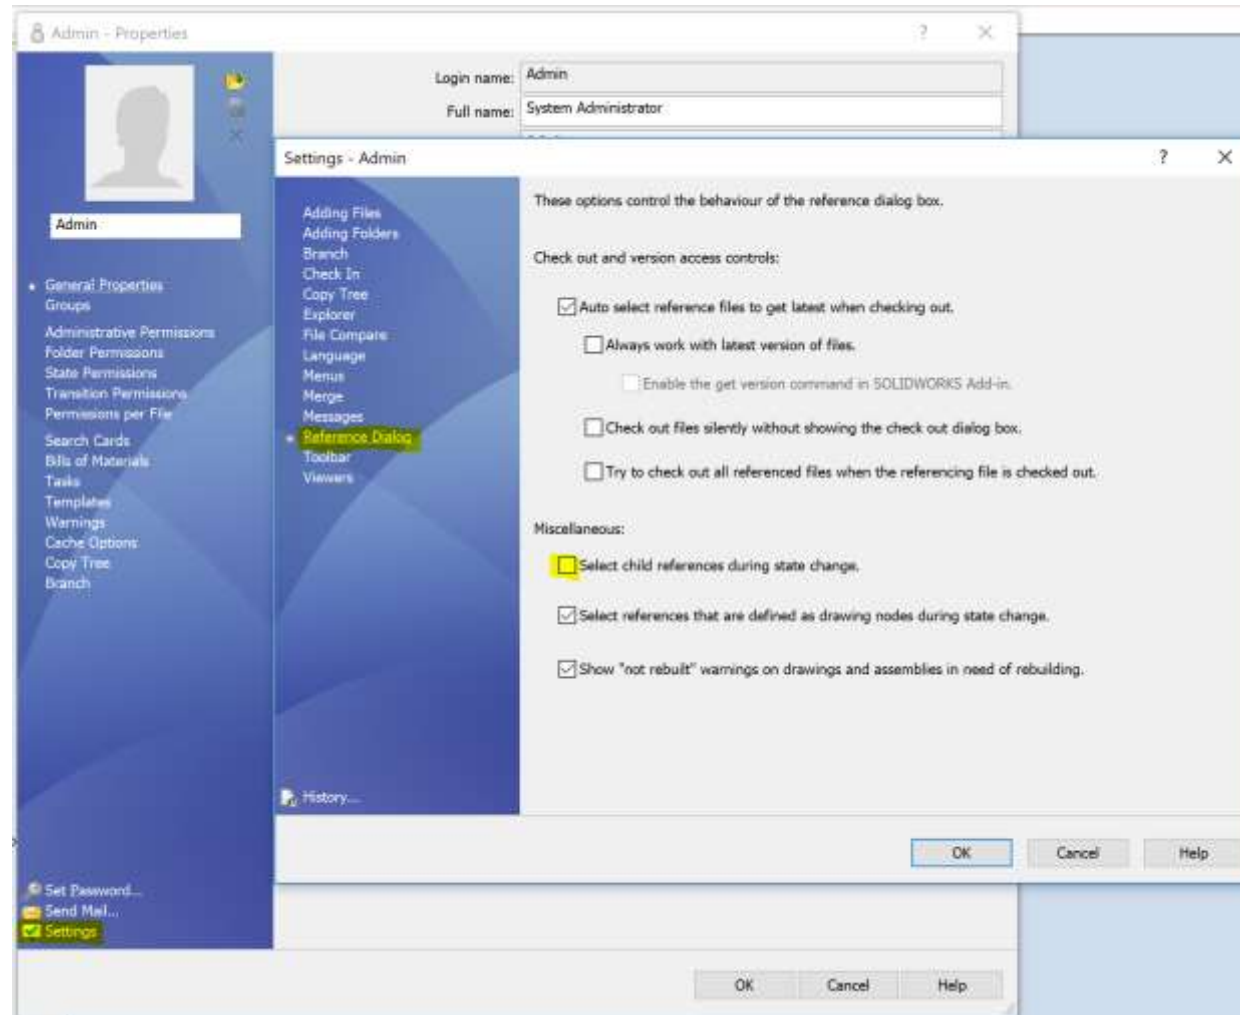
Admin - Properties

?

Login name: Admin

Full name: System Administrator

Admin

General Properties
Groups
Administrative Permissions
Folder Permissions
State Permissions
Transition Permissions
Permissions per File
Search Cards
Bills of Materials
Tasks
Templates
Warnings
Cache Options
Copy Tree
Branch

Set Password...
Send Mail...
Settings

OK
Cancel
Help

Settings - Admin

?

Adding Files
Adding Folders
Branch
Check In
Copy Tree
Explorer
File Compare
Language
Menus
Merge
Messages
Reference Dialog
Toolbar
Viewers

History...

These options control the behaviour of the reference dialog box.

Check out and version access controls:

Auto select reference files to get latest when checking out.

Always work with latest version of files.

Enable the get version command in SOLIDWORKS Add-in.

Check out files silently without showing the check out dialog box.

Try to check out all referenced files when the referencing file is checked out.

Miscellaneous:

Select child references during state change.

Select references that are defined as drawing nodes during state change.

Show "not rebuilt" warnings on drawings and assemblies in need of rebuilding.

OK
Cancel
Help